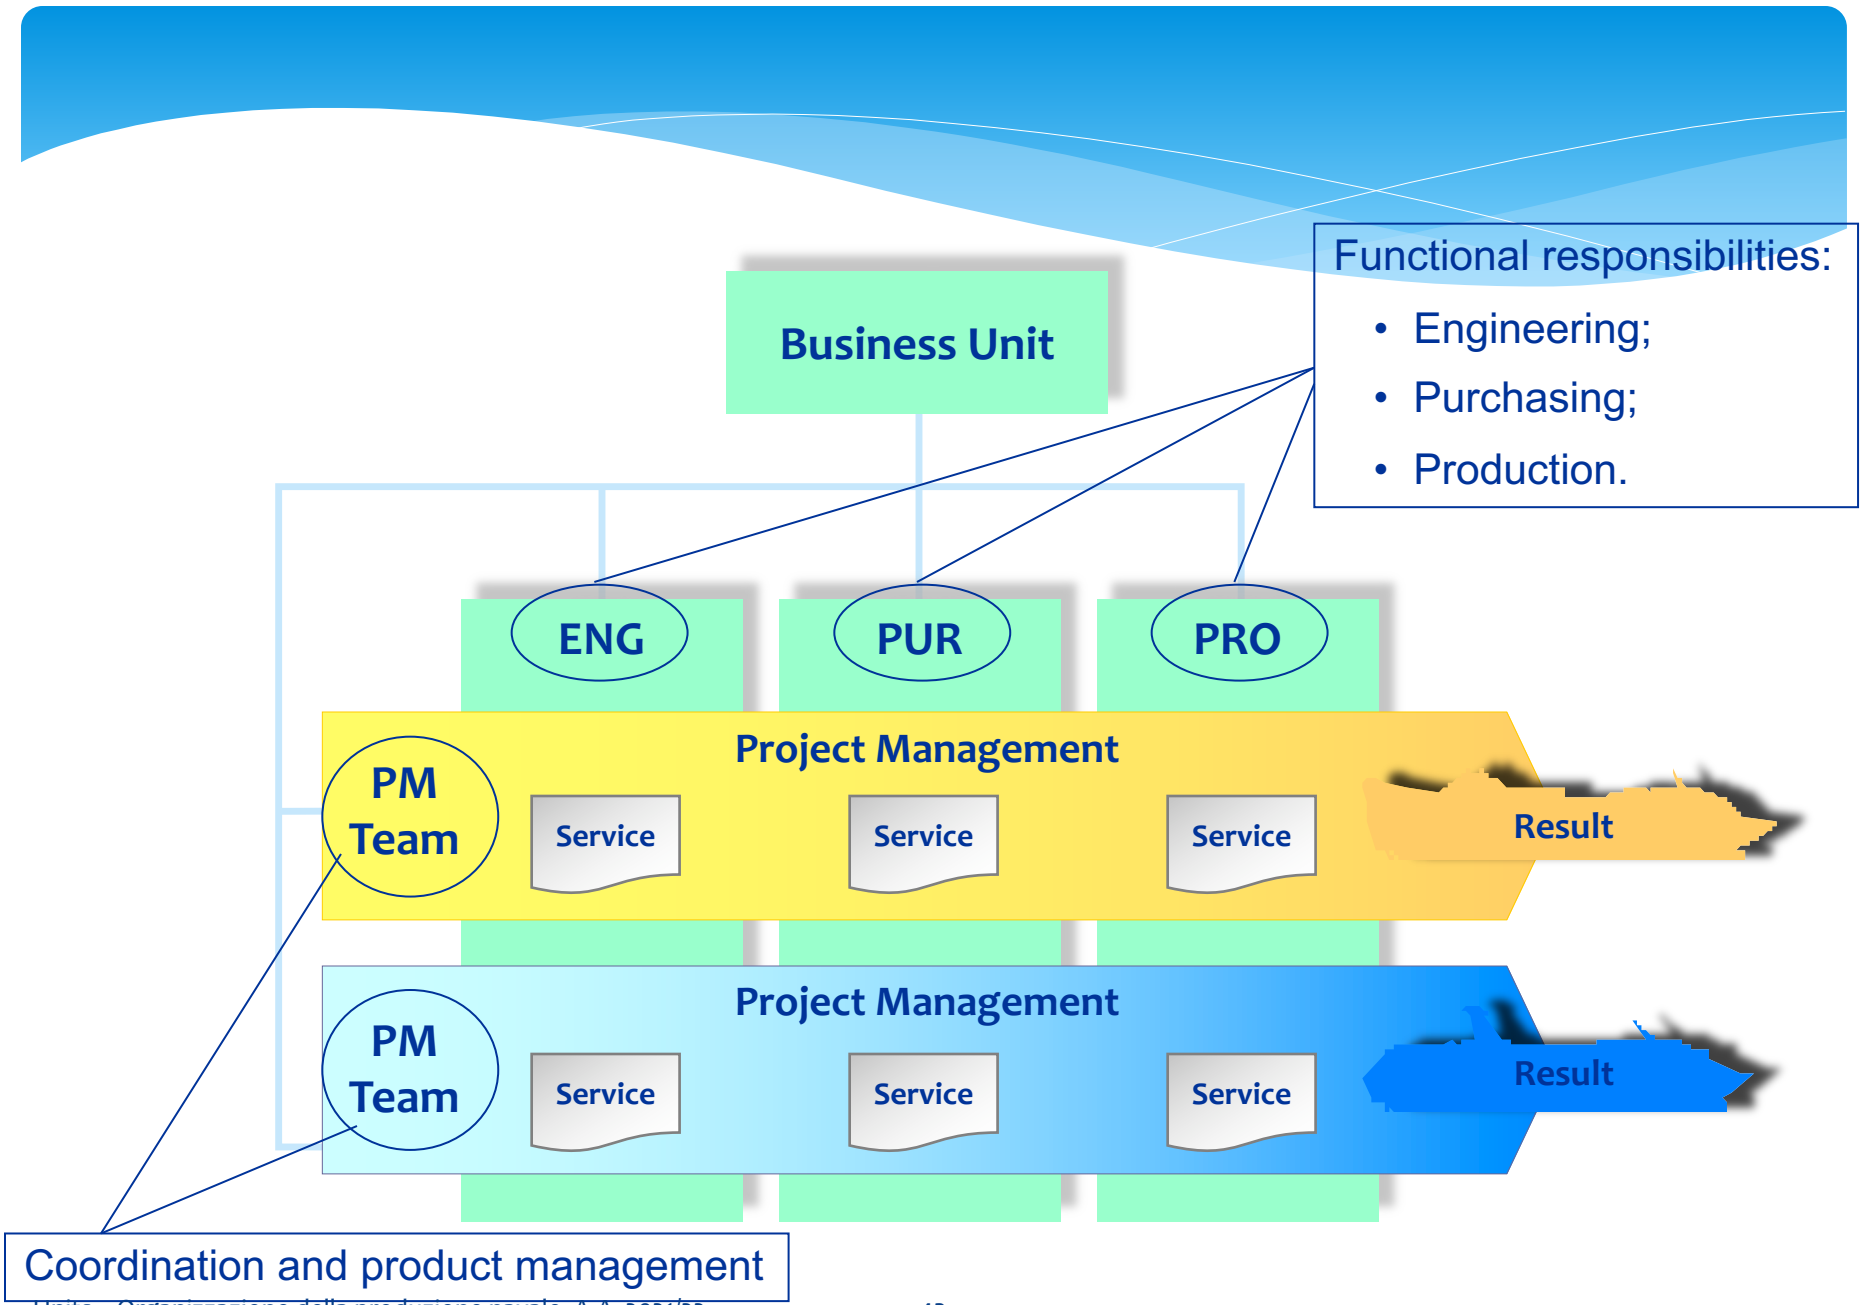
Functional responsibilities:

- Engineering;
- Purchasing;
- Production.

Business Unit

ENG

PUR

PRO

Project Management

PM Team

Service

Service

Service

Result

Project Management

PM Team

Service

Service

Service

Result

Coordination and product management

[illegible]